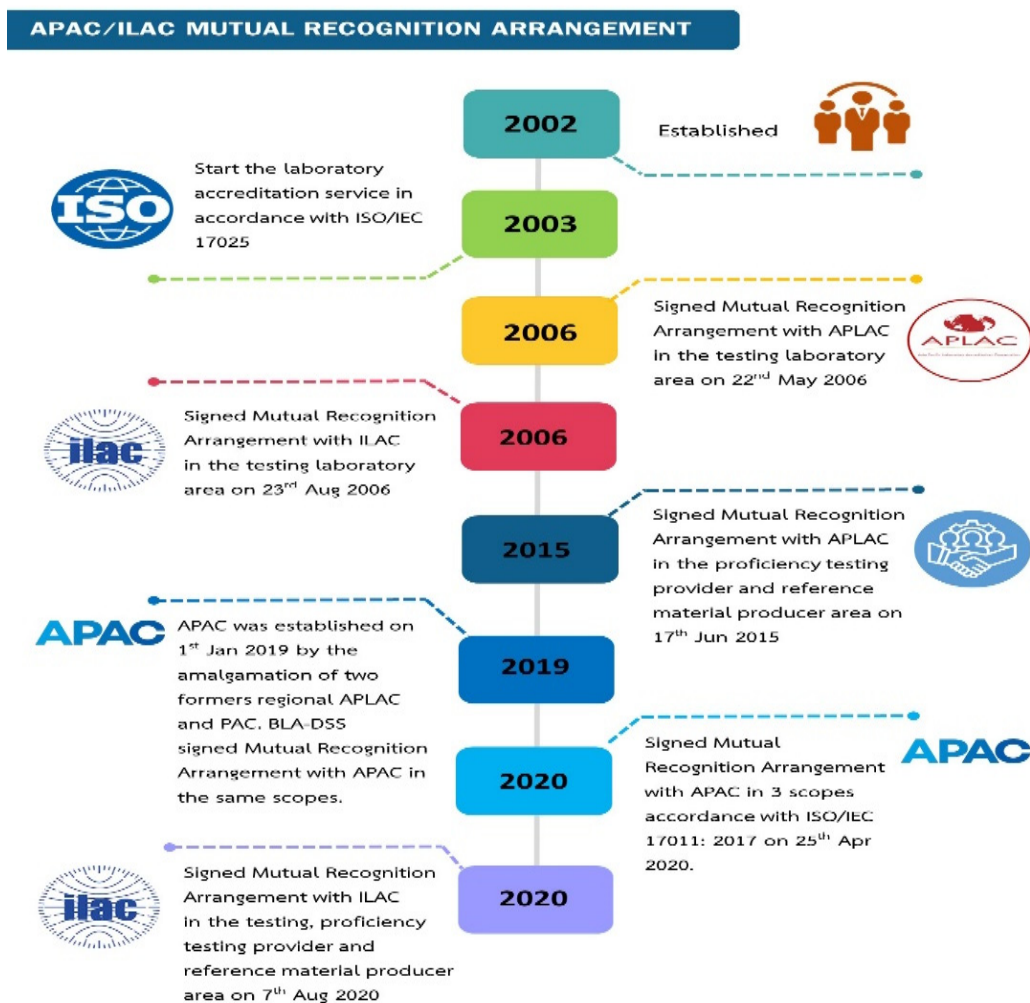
APAC/ILAC MUTUAL RECOGNITION ARRANGEMENT

2002

Established

ISO

Start the laboratory accreditation service in accordance with ISO/IEC 17025

2003

2006

Signed Mutual Recognition Arrangement with APLAC in the testing laboratory area on 22$^{nd}$ May 2006

APLAC

ilac

Signed Mutual Recognition Arrangement with ILAC in the testing laboratory area on 23$^{rd}$ Aug 2006

2006

2015

Signed Mutual Recognition Arrangement with APLAC in the proficiency testing provider and reference material producer area on 17$^{th}$ Jun 2015

APAC

APAC was established on 1$^{st}$ Jan 2019 by the amalgamation of two formers regional APLAC and PAC. BLA-DSS signed Mutual Recognition Arrangement with APAC in the same scopes.

2019

2020

Signed Mutual Recognition Arrangement with APAC in 3 scopes accordance with ISO/IEC 17011: 2017 on 25$^{th}$ Apr 2020.

APAC

ilac

Signed Mutual Recognition Arrangement with ILAC in the testing, proficiency testing provider and reference material producer area on 7$^{th}$ Aug 2020

2020